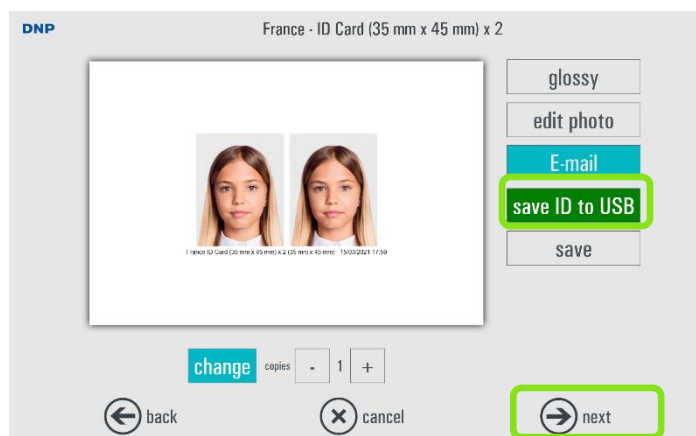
DNP

France - ID Card (35 mm x 45 mm) x 2

France ID Card (35 mm x 45 mm) x 2 (35 mm x 45 mm) - 15/03/2021 17:50

glossy

edit photo

E-mail

save ID to USB

save

change copies - 1 +

back

cancel

next